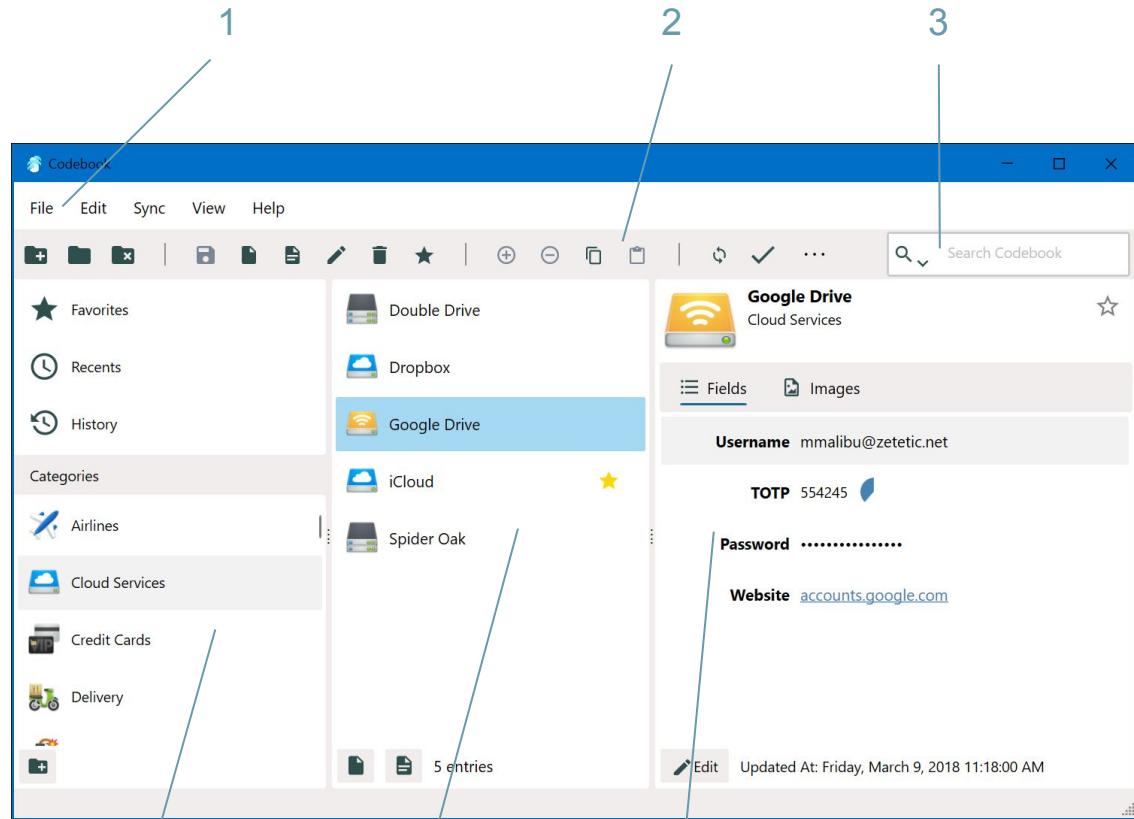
1

2

3

Codebook

File Edit Sync View Help

Search Codebook

Favorites

Recents

History

Categories

Airlines

Cloud Services

Credit Cards

Delivery

Double Drive

Dropbox

Google Drive

iCloud

Spider Oak

5 entries

Google Drive
Cloud Services

Fields Images

Username mmalibu@zetetic.net

TOTP 554245

Password •••••••••••••••

Website accounts.google.com

Edit Updated At: Friday, March 9, 2018 11:18:00 AM